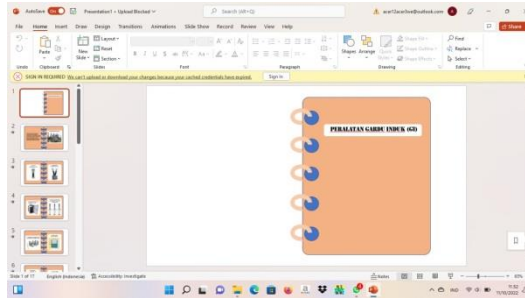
AutoSave Off Presentation1 - Upload Blocked Search (Alt+Q) acari12archive@outlook.com

File Home Insert Draw Design Transitions Animations Slide Show Record Review View Help Share

Undo Clipboard Paste New Slide Layout Reset Section Slides Font Paragraph Shapes Arrange Quick Styles Drawing Shape Fill Shape Outline Shape Effects Find Replace Select Editing

SIGN IN REQUIRED We can't upload or download your changes because your cached credentials have expired. Sign in

1
2
3
4
5
6

PERALATAN GARDU INDUK (GI)

Slide 1 of 11 English (Indonesia) Accessibility: Investigate Notes 60%

11:52
7/10/2022